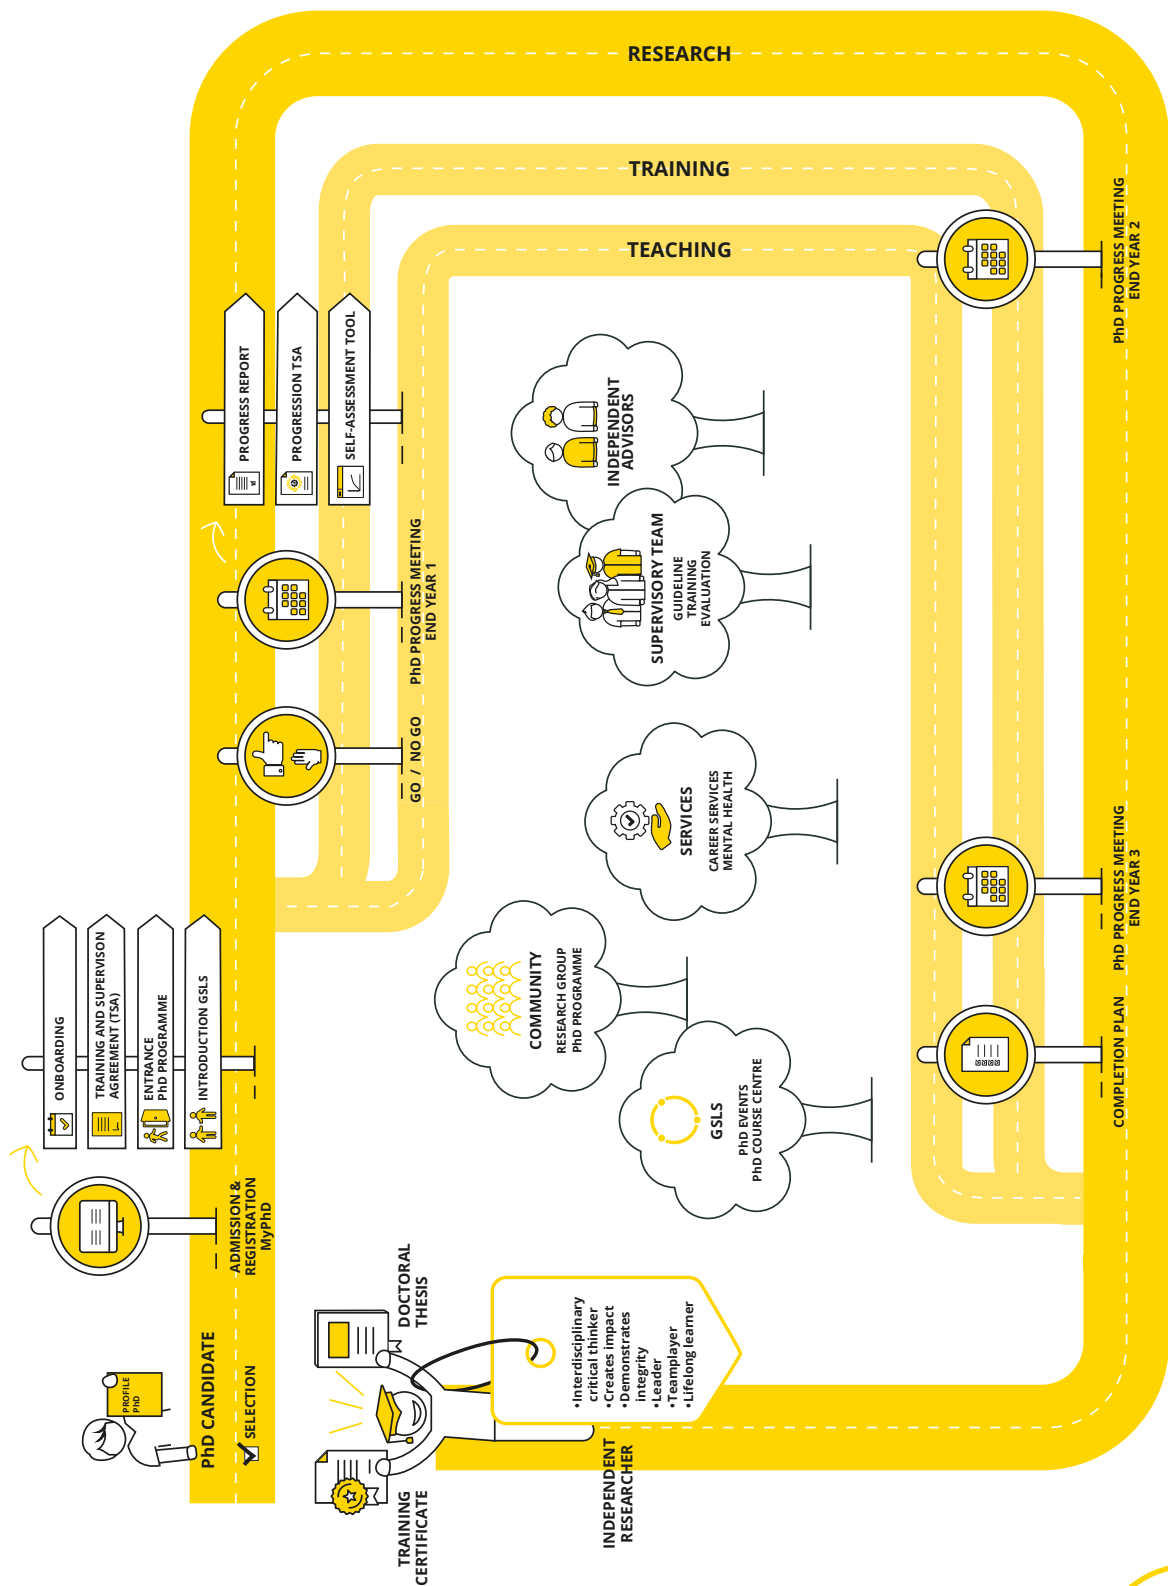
RESEARCH

TRAINING

TEACHING

PhD PROGRESS MEETING
END YEAR 2

PROGRESS REPORT

PROGRESSION TSA

SELF-ASSESSMENT TOOL

INDEPENDENT
ADVISORS

SUPERVISORY TEAM
GUIDELINE
TRAINING
EVALUATION

PhD PROGRESS MEETING
END YEAR 1

GO / NO GO

SERVICES
CAREER SERVICES
MENTAL HEALTH

PhD PROGRESS MEETING
END YEAR 3

ONBOARDING

TRAINING AND SUPERVISON
AGREEMENT (TSA)

ENTRANCE
PhD PROGRAMME

INTRODUCTION GSLS

COMMUNITY
RESEARCH GROUP
PhD PROGRAMME

COMPLETION PLAN

GSLS
PhD EVENTS
PhD COURSE CENTRE

ADMISSION &
REGISTRATION
MyPhD

DOCTORAL
THESIS

PROFILE
PhD

PhD CANDIDATE

SELECTION

•Interdisciplinary critical thinker
•Creates impact
•Demonstrates integrity
•Leader
•Teamplayer
•Lifelong learner

INDEPENDENT
RESEARCHER

TRAINING
CERTIFICATE